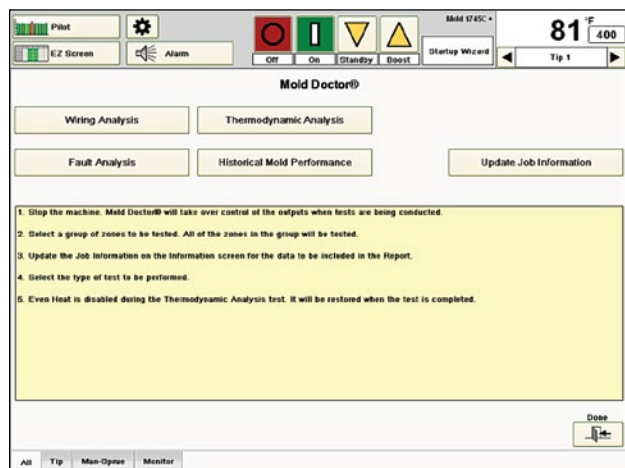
Pilot

EZ Screen

Alarm

Off

On

Standby

Boost

Mold 1745C •

Startup Wizard

81 °F
400

Tip 1

Mold Doctor®

Wiring Analysis

Thermodynamic Analysis

Fault Analysis

Historical Mold Performance

Update Job Information

1. Stop the machine. Mold Doctor® will take over control of the outputs when tests are being conducted.

2. Select a group of zones to be tested. All of the zones in the group will be tested.

3. Update the Job Information on the Information screen for the data to be included in the Report.

4. Select the type of test to be performed.

5. Even Heat is disabled during the Thermodynamic Analysis test. It will be restored when the test is completed.

Done

All

Tip

Man-Sprue

Monitor